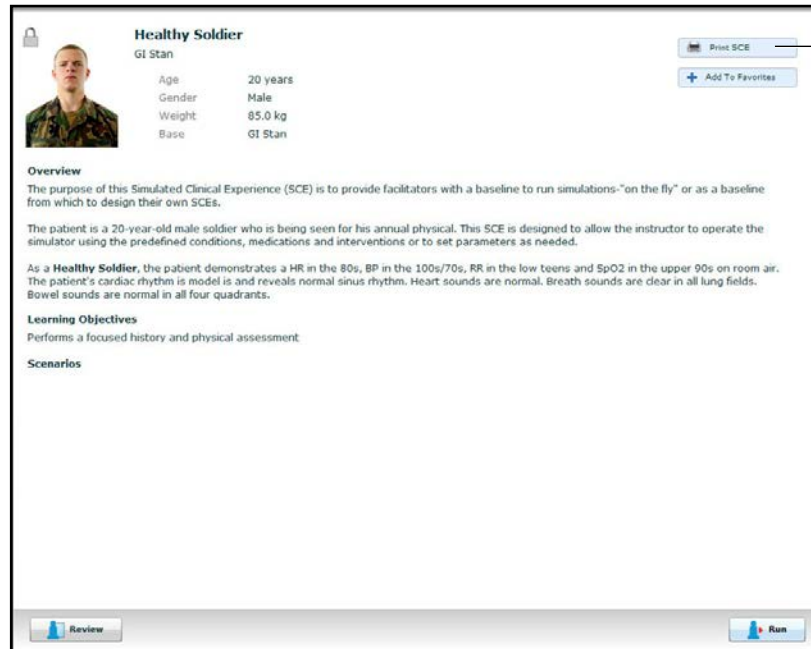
Healthy Soldier
GI Stan

Print SCE
Add To Favorites

| | |
|---|---|
| Age | 20 years |
| Gender | Male |
| Weight | 85.0 kg |
| Base | GI Stan |

Overview

The purpose of this Simulated Clinical Experience (SCE) is to provide facilitators with a baseline to run simulations-"on the fly" or as a baseline from which to design their own SCEs.

The patient is a 20-year-old male soldier who is being seen for his annual physical. This SCE is designed to allow the instructor to operate the simulator using the predefined conditions, medications and interventions or to set parameters as needed.

As a Healthy Soldier, the patient demonstrates a HR in the 80s, BP in the 100s/70s, RR in the low teens and SpO2 in the upper 90s on room air. The patient's cardiac rhythm is model is and reveals normal sinus rhythm. Heart sounds are normal. Breath sounds are clear in all lung fields. Bowel sounds are normal in all four quadrants.

Learning Objectives

Performs a focused history and physical assessment

Scenarios

Review

Run